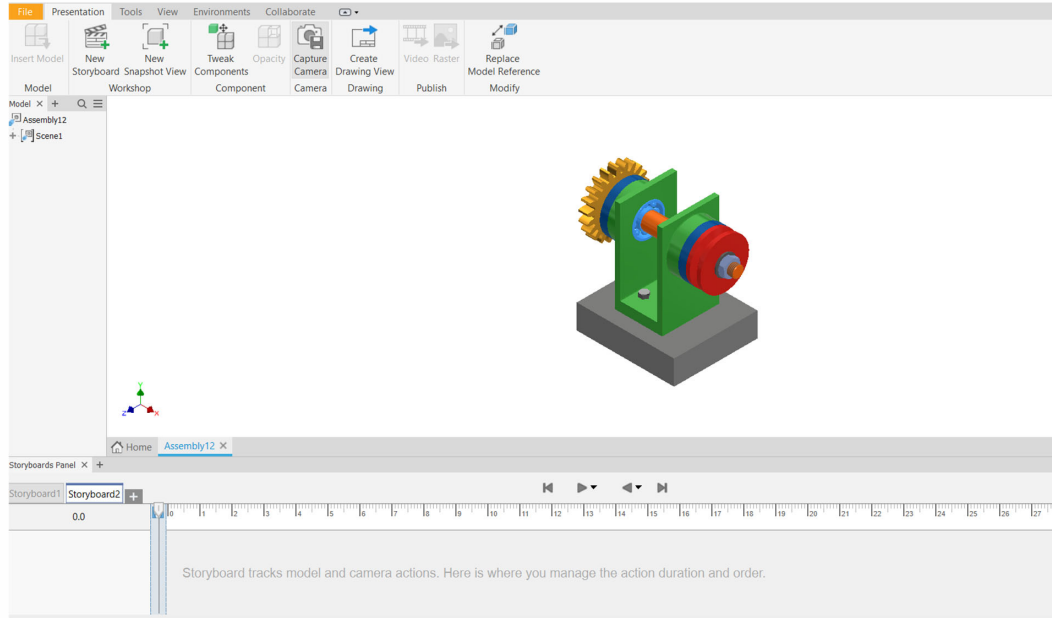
File Presentation Tools View Environments Collaborate

Insert Model
Model

New Storyboard New Snapshot View
Workshop

Tweak Components Opacity
Component

Capture Camera
Camera

Create Drawing View
Drawing

Video Raster
Publish

Replace Model Reference
Modify

Model × +

Assembly12
+ Scene1

Y
Z X

Home Assembly12 ×

Storyboards Panel × +

Storyboard1 Storyboard2 +

0.0

0 1 2 3 4 5 6 7 8 9 10 11 12 13 14 15 16 17 18 19 20 21 22 23 24 25 26 27

Storyboard tracks model and camera actions. Here is where you manage the action duration and order.